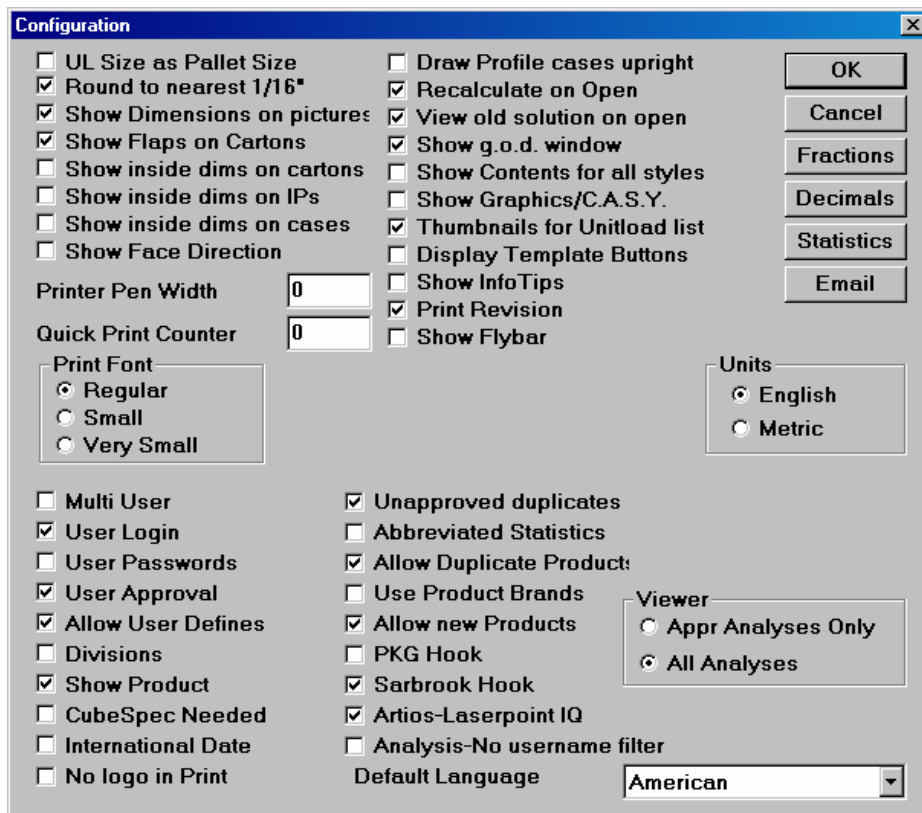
Configuration

☐ UL Size as Pallet Size
☑ Round to nearest 1/16"
☑ Show Dimensions on pictures
☑ Show Flaps on Cartons
☐ Show inside dims on cartons
☐ Show inside dims on IPs
☐ Show inside dims on cases
☐ Show Face Direction

Printer Pen Width 0
Quick Print Counter 0

Print Font
◉ Regular
○ Small
○ Very Small

☐ Draw Profile cases upright
☑ Recalculate on Open
☑ View old solution on open
☑ Show g.o.d. window
☐ Show Contents for all styles
☐ Show Graphics/C.A.S.Y.
☑ Thumbnails for Unitload list
☐ Display Template Buttons
☐ Show InfoTips
☑ Print Revision
☐ Show Flybar

OK
Cancel
Fractions
Decimals
Statistics
Email

Units
◉ English
○ Metric

☐ Multi User
☑ User Login
☐ User Passwords
☑ User Approval
☑ Allow User Defines
☐ Divisions
☑ Show Product
☐ CubeSpec Needed
☐ International Date
☐ No logo in Print

☑ Unapproved duplicates
☐ Abbreviated Statistics
☑ Allow Duplicate Products
☐ Use Product Brands
☑ Allow new Products
☐ PKG Hook
☑ Sarbrook Hook
☑ Artios-Laserpoint IQ
☐ Analysis-No username filter

Viewer
○ Appr Analyses Only
◉ All Analyses

Default Language American